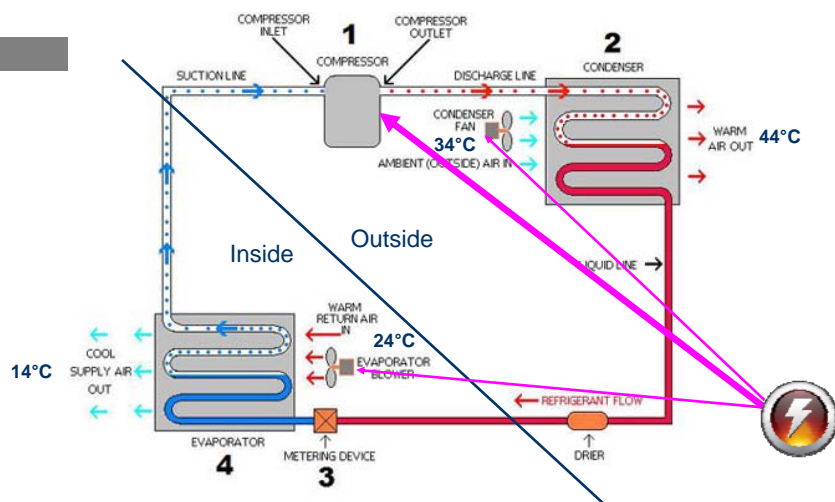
COMPRESSOR INLET

1

COMPRESSOR

COMPRESSOR OUTLET

2

CONDENSER

SUCTION LINE

DISCHARGE LINE

CONDENSER FAN

34°C

AMBIENT (OUTSIDE) AIR IN

WARM AIR OUT

44°C

Inside

Outside

LIQUID LINE

WARM RETURN AIR IN

24°C

COOL SUPPLY AIR OUT

14°C

EVAPORATOR BLOWER

REFRIGERANT FLOW

EVAPORATOR

4

METERING DEVICE

3

DRIER